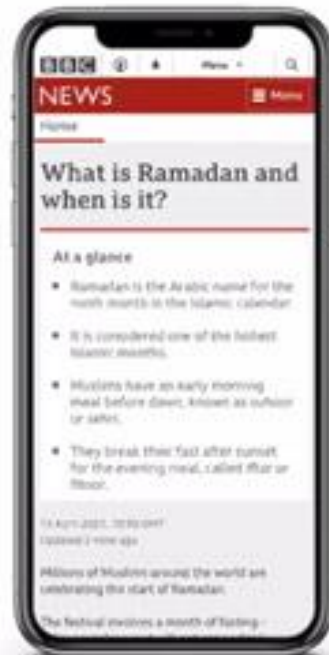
BBC

Menu

NEWS

Menu

Home

What is Ramadan and when is it?

At a glance

- Ramadan is the Arabic name for the ninth month in the Islamic calendar.
- It is considered one of the holiest Islamic months.
- Muslims have an early morning meal before dawn, known as suhoor or sehri.
- They break their fast after sunset for the evening meal, called iftar or fitoor.

13 April 2021, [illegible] GMT
Updated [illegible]

Millions of Muslims around the world are celebrating the start of Ramadan.

The festival involves a month of fasting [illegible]